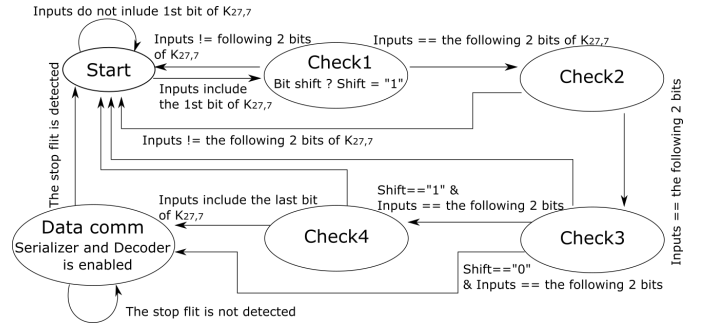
Inputs do not inlude 1st bit of $K_{27,7}$

Start

Inputs != following 2 bits of $K_{27,7}$

Inputs include the 1st bit of $K_{27,7}$

Check1
Bit shift ? Shift = "1"

Inputs == the following 2 bits of $K_{27,7}$

Check2

Inputs == the following 2 bits

Inputs != the following 2 bits of $K_{27,7}$

The stop flit is detected

Inputs include the last bit of $K_{27,7}$

Shift=="1" &
Inputs == the following 2 bits

Data comm
Serializer and Decoder is enabled

Check4

Check3

Shift=="0"
& Inputs == the following 2 bits

The stop flit is not detected